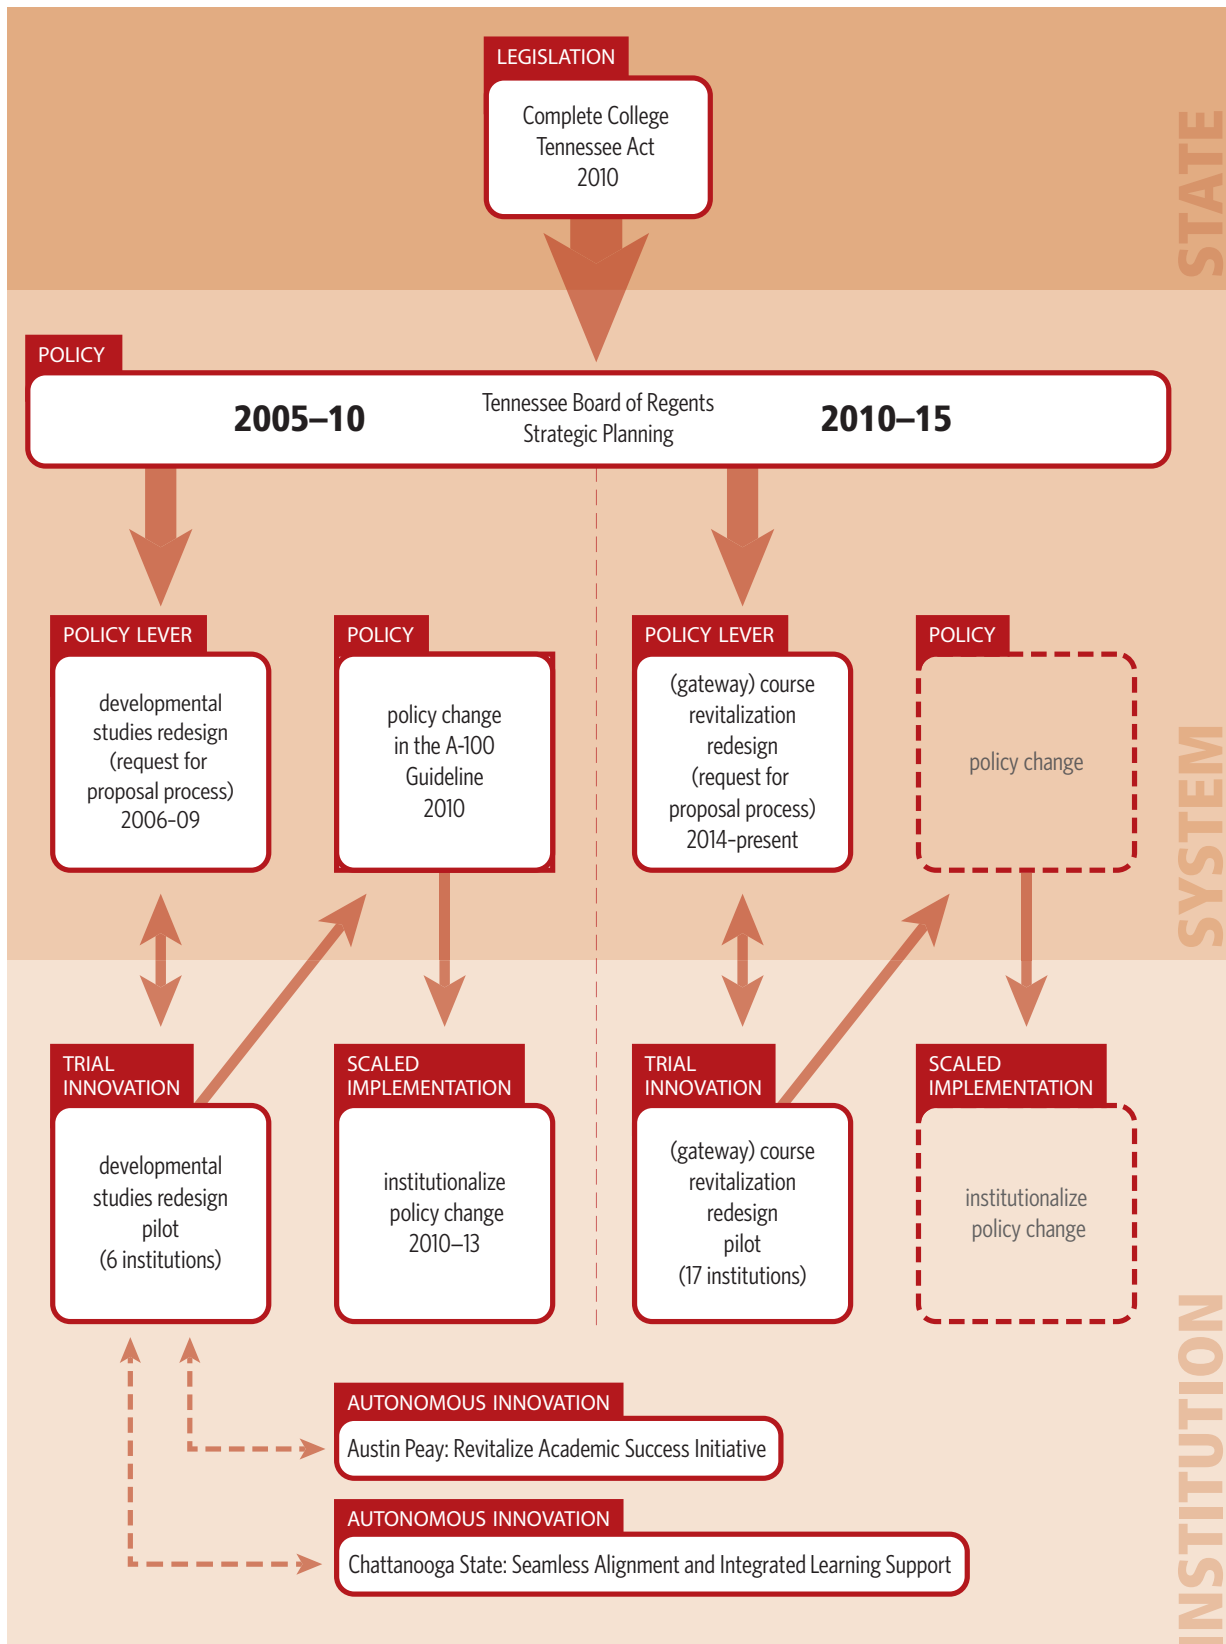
LEGISLATION

Complete College Tennessee Act 2010

STATE

POLICY

2005–10

Tennessee Board of Regents Strategic Planning

2010–15

POLICY LEVER

developmental studies redesign (request for proposal process) 2006-09

POLICY

policy change in the A-100 Guideline 2010

POLICY LEVER

(gateway) course revitalization redesign (request for proposal process) 2014-present

POLICY

policy change

SYSTEM

TRIAL INNOVATION

developmental studies redesign pilot (6 institutions)

SCALED IMPLEMENTATION

institutionalize policy change 2010–13

TRIAL INNOVATION

(gateway) course revitalization redesign pilot (17 institutions)

SCALED IMPLEMENTATION

institutionalize policy change

AUTONOMOUS INNOVATION

Austin Peay: Revitalize Academic Success Initiative

AUTONOMOUS INNOVATION

Chattanooga State: Seamless Alignment and Integrated Learning Support

INSTITUTION